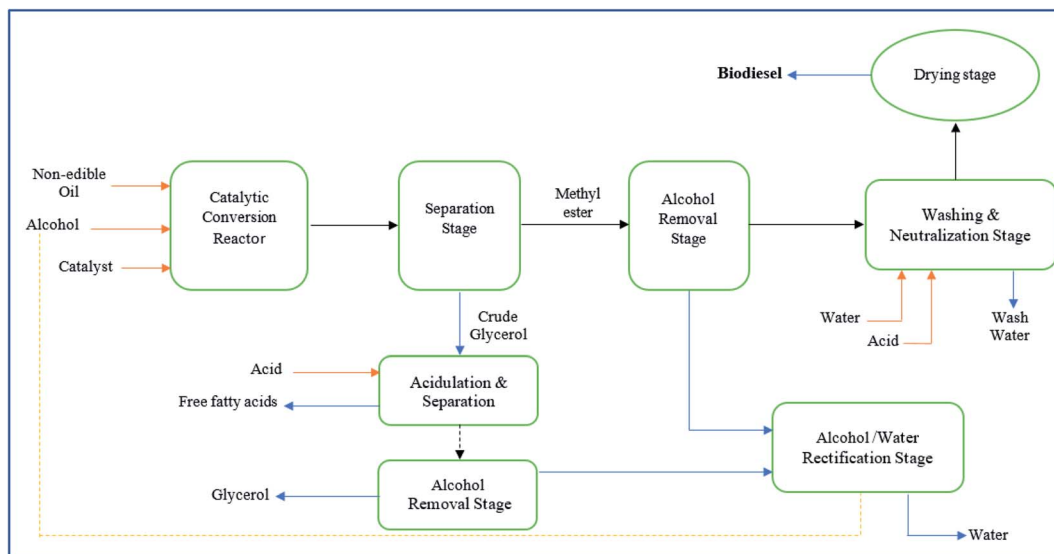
Biodiesel

Drying stage

Non-edible Oil

Alcohol

Catalyst

Catalytic Conversion Reactor

Separation Stage

Methyl ester

Alcohol Removal Stage

Washing & Neutralization Stage

Water

Acid

Wash Water

Crude Glycerol

Acid

Acidulation & Separation

Free fatty acids

Alcohol /Water Rectification Stage

Glycerol

Alcohol Removal Stage

Water